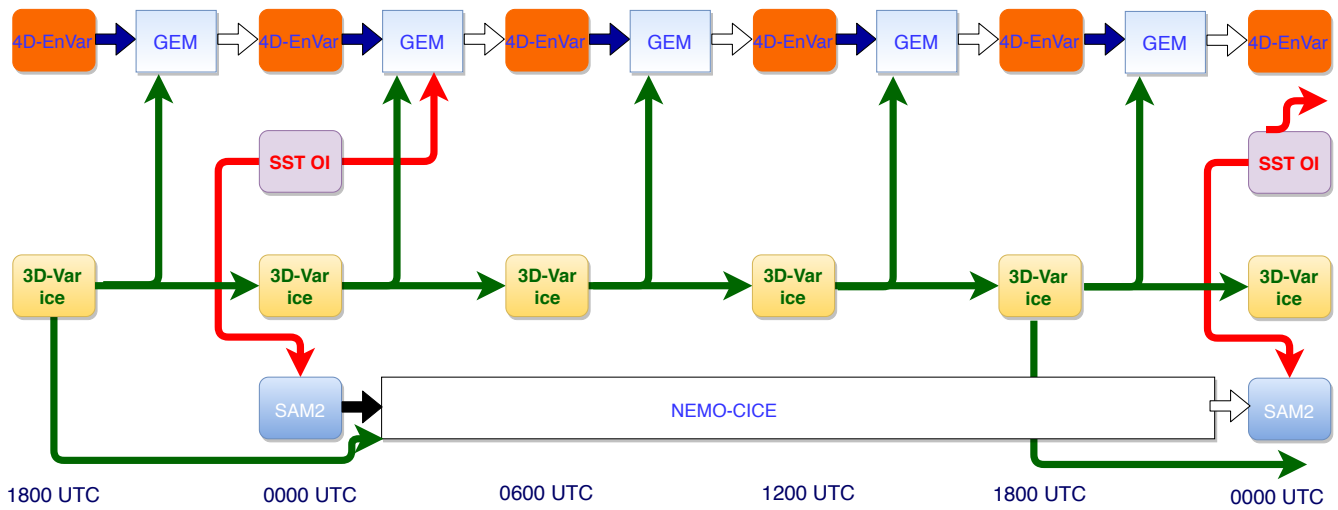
4D-EnVar
GEM
4D-EnVar
GEM
4D-EnVar
GEM
4D-EnVar
GEM
4D-EnVar
GEM
4D-EnVar

SST OI
SST OI

3D-Var ice
3D-Var ice
3D-Var ice
3D-Var ice
3D-Var ice
3D-Var ice

SAM2
NEMO-CICE
SAM2

1800 UTC
0000 UTC
0600 UTC
1200 UTC
1800 UTC
0000 UTC